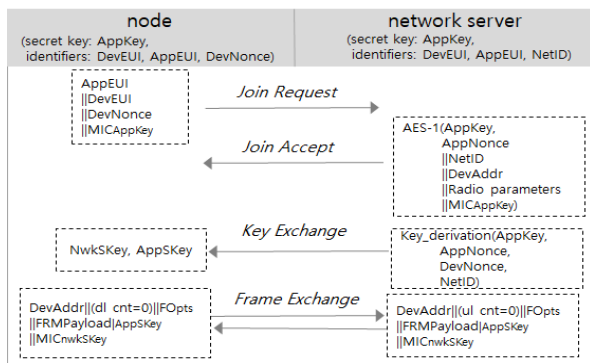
node
(secret key: AppKey, identifiers: DevEUI, AppEUI, DevNonce)

network server
(secret key: AppKey, identifiers: DevEUI, AppEUI, NetID)

AppEUI
||DevEUI
||DevNonce
||MICAppKey

Join Request

AES-1(AppKey,
AppNonce
||NetID
||DevAddr
||Radio parameters
||MICAppKey)

Join Accept

Key Exchange

NwkSKey, AppSKey

Key_derivation(AppKey,
AppNonce,
DevNonce,
NetID)

Frame Exchange

DevAddr||(dl cnt=0)||FOpts
||FRMPayload|AppSKey
||MICnwkSKey

DevAddr||(ul cnt=0)||FOpts
||FRMPayload|AppSKey
||MICnwkSKey